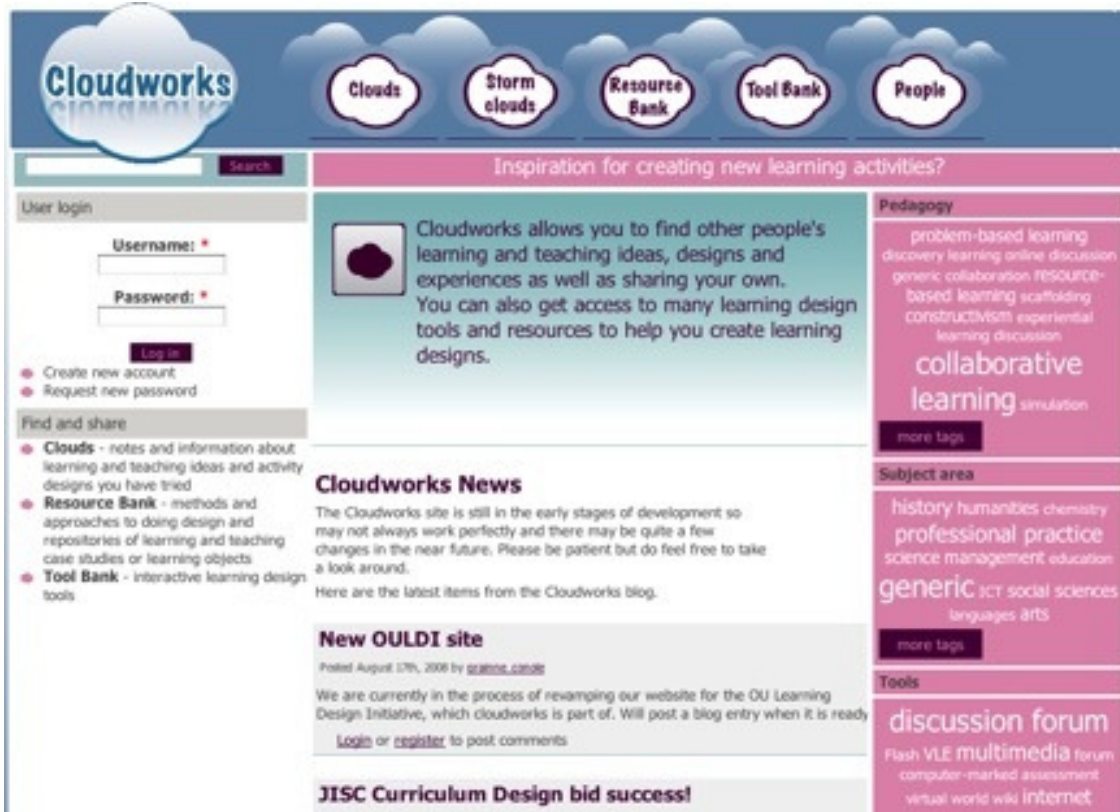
Cloudworks

Clouds
Storm clouds
Resource Bank
Tool Bank
People

Search

Inspiration for creating new learning activities?

User login

Username: *

Password: *

Log in

Create new account
Request new password

Find and share

Clouds - notes and information about learning and teaching ideas and activity designs you have tried
Resource Bank - methods and approaches to doing design and repositories of learning and teaching case studies or learning objects
Tool Bank - interactive learning design tools

Cloudworks allows you to find other people's learning and teaching ideas, designs and experiences as well as sharing your own.
You can also get access to many learning design tools and resources to help you create learning designs.

Cloudworks News

The Cloudworks site is still in the early stages of development so may not always work perfectly and there may be quite a few changes in the near future. Please be patient but do feel free to take a look around.

Here are the latest items from the Cloudworks blog.

New OULDI site

Posted August 17th, 2008 by grainne.conole

We are currently in the process of revamping our website for the OU Learning Design Initiative, which cloudworks is part of. Will post a blog entry when it is ready

Login or register to post comments

JISC Curriculum Design bid success!

Pedagogy

problem-based learning discovery learning online discussion generic collaboration resource-based learning scaffolding constructivism experiential learning discussion collaborative learning simulation

more tags

Subject area

history humanities chemistry professional practice science management education generic ICT social sciences languages arts

more tags

Tools

discussion forum Flash VLE multimedia forum computer-marked assessment virtual world wiki internet